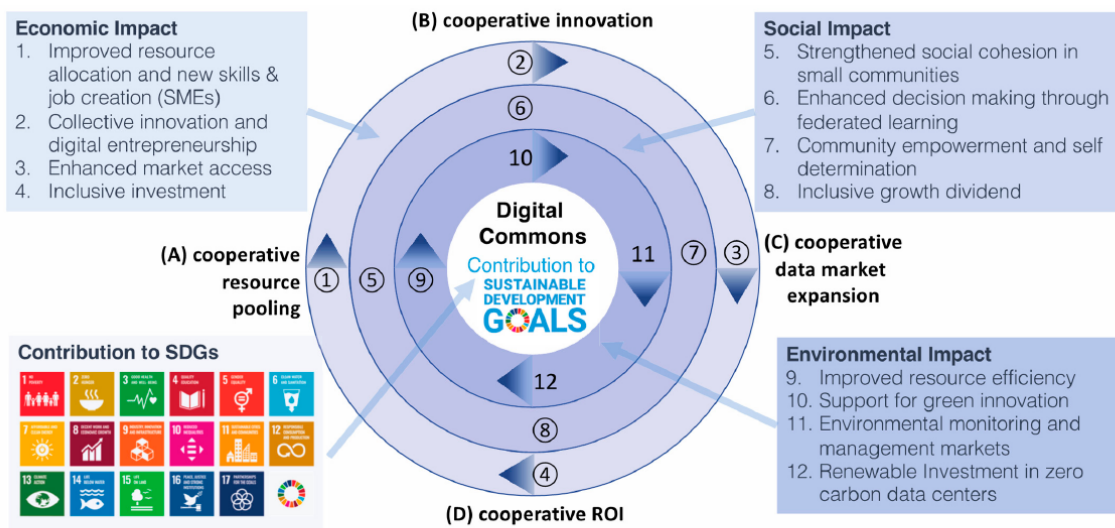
Economic Impact
1. Improved resource allocation and new skills & job creation (SMEs)
2. Collective innovation and digital entrepreneurship
3. Enhanced market access
4. Inclusive investment

(B) cooperative innovation

Social Impact
5. Strengthened social cohesion in small communities
6. Enhanced decision making through federated learning
7. Community empowerment and self determination
8. Inclusive growth dividend

2
6
10

(A) cooperative resource pooling

1 5 9

Digital Commons
Contribution to
SUSTAINABLE DEVELOPMENT GOALS

11 7 3

(C) cooperative data market expansion

12
8
4

(D) cooperative ROI

Contribution to SDGs

1 NO POVERTY
2 ZERO HUNGER
3 GOOD HEALTH AND WELL-BEING
4 QUALITY EDUCATION
5 GENDER EQUALITY
6 CLEAN WATER AND SANITATION
7 AFFORDABLE AND CLEAN ENERGY
8 DECENT WORK AND ECONOMIC GROWTH
9 INDUSTRY, INNOVATION AND INFRASTRUCTURE
10 REDUCED INEQUALITIES
11 SUSTAINABLE CITIES AND COMMUNITIES
12 RESPONSIBLE CONSUMPTION AND PRODUCTION
13 CLIMATE ACTION
14 LIFE BELOW WATER
15 LIFE ON LAND
16 PEACE, JUSTICE AND STRONG INSTITUTIONS
17 PARTNERSHIPS FOR THE GOALS

Environmental Impact
9. Improved resource efficiency
10. Support for green innovation
11. Environmental monitoring and management markets
12. Renewable Investment in zero carbon data centers